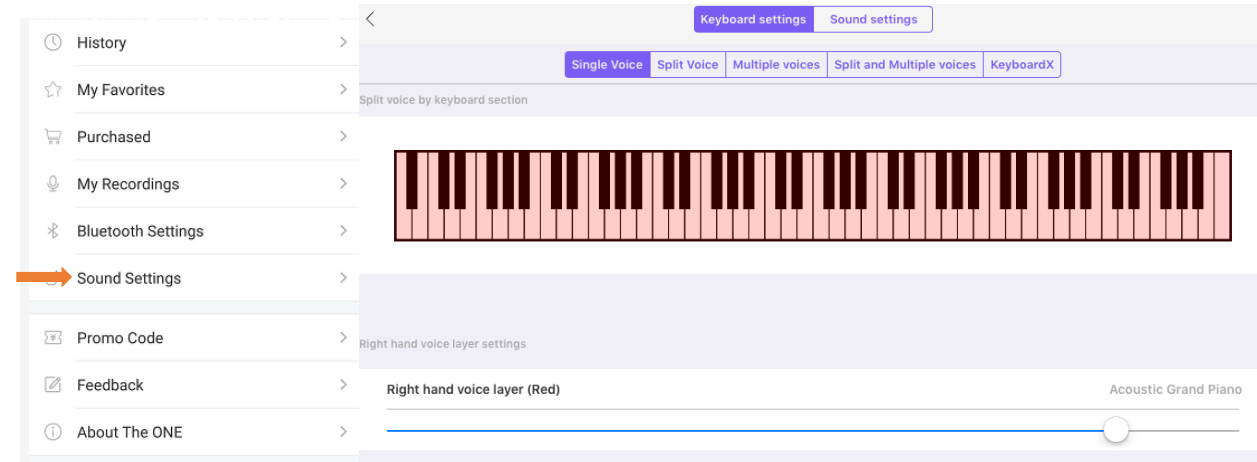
History

My Favorites

Purchased

My Recordings

Bluetooth Settings

Sound Settings

Promo Code

Feedback

About The ONE

Keyboard settings | Sound settings

Single Voice | Split Voice | Multiple voices | Split and Multiple voices | KeyboardX

Split voice by keyboard section

Right hand voice layer settings

Right hand voice layer (Red)

Acoustic Grand Piano